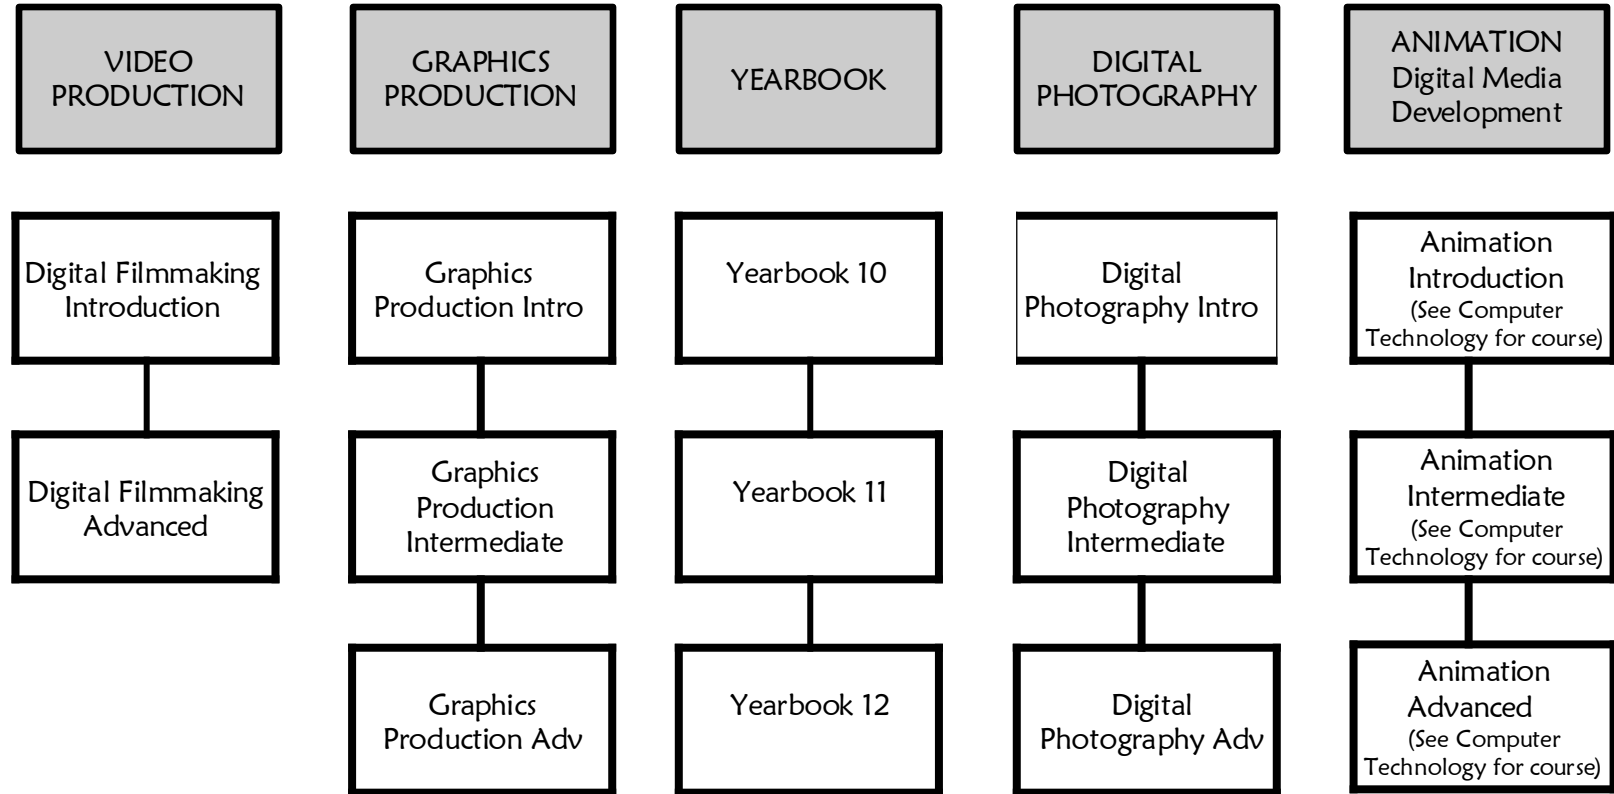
VIDEO PRODUCTION

Digital Filmmaking Introduction

Digital Filmmaking Advanced

GRAPHICS PRODUCTION

Graphics Production Intro

Graphics Production Intermediate

Graphics Production Adv

YEARBOOK

Yearbook 10

Yearbook 11

Yearbook 12

DIGITAL PHOTOGRAPHY

Digital Photography Intro

Digital Photography Intermediate

Digital Photography Adv

ANIMATION Digital Media Development

Animation Introduction (See Computer Technology for course)

Animation Intermediate (See Computer Technology for course)

Animation Advanced (See Computer Technology for course)